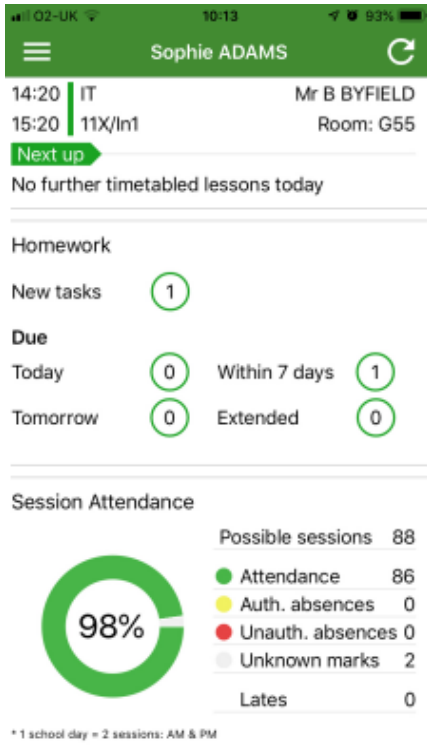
O2-UK 10:13 93%

Sophie ADAMS

14:20 IT Mr B BYFIELD
15:20 11X/In1 Room: G55

Next up
No further timetabled lessons today

Homework

New tasks 1

Due
Today 0 Within 7 days 1
Tomorrow 0 Extended 0

Session Attendance

| | |
|---|---|
| Possible sessions | 88 |
| Attendance | 86 |
| Auth. absences | 0 |
| Unauth. absences | 0 |
| Unknown marks | 2 |
| Lates | 0 |

98%

* 1 school day = 2 sessions: AM & PM